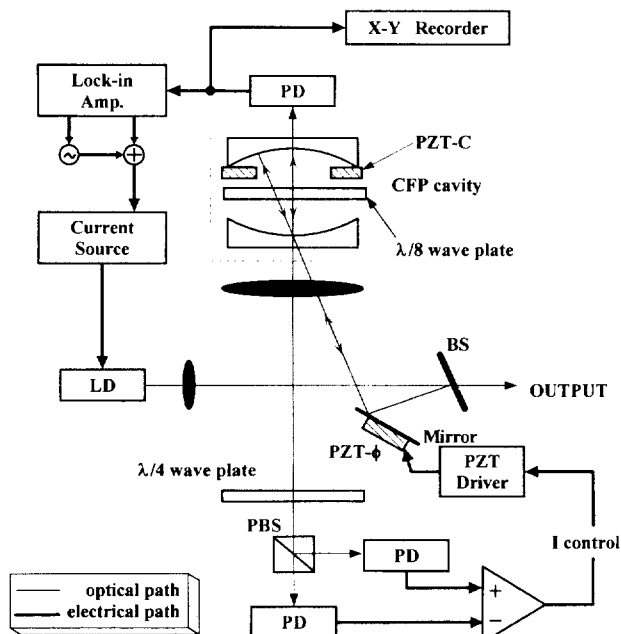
X-Y Recorder

Lock-in Amp.

PD

PZT-C

CFP cavity

$\lambda/8$ wave plate

Current Source

LD

BS

OUTPUT

Mirror

PZT-$\phi$

PZT Driver

$\lambda/4$ wave plate

PBS

PD

I control

+

−

optical path

electrical path

PD